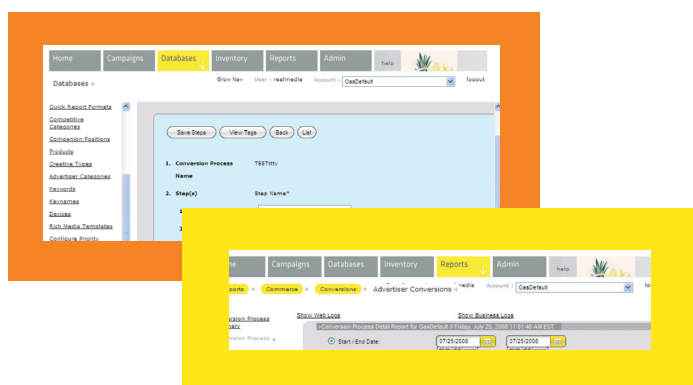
Home Campaigns Databases Inventory Reports Admin help

Grow Nav User › realmedia Account : OasDefault logout

Databases +

Quick Report Formats
Competitive Categories
Companion Positions
Products
Creative Types
Advertiser Categories
Keywords
Keynames
Devices
Rich Media Templates
Configure Priority

Save Steps View Tags Back List

1. Conversion Process Name TESTtttty

2. Step(s) Step Name*

me Campaigns Databases Inventory Reports Admin help

eports › Commerce › Conversions › Advertiser Conversions + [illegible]edia Account : OasDefault lo

Show Web Logs Show Business Logs

Conversion Process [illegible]
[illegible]mary
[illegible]ersion Process +

>Conversion Process Detail Report for OasDefault // Friday, July 25, 2008 11:01:46 AM EST

Start / End Date: 07/25/2008 07/25/2008